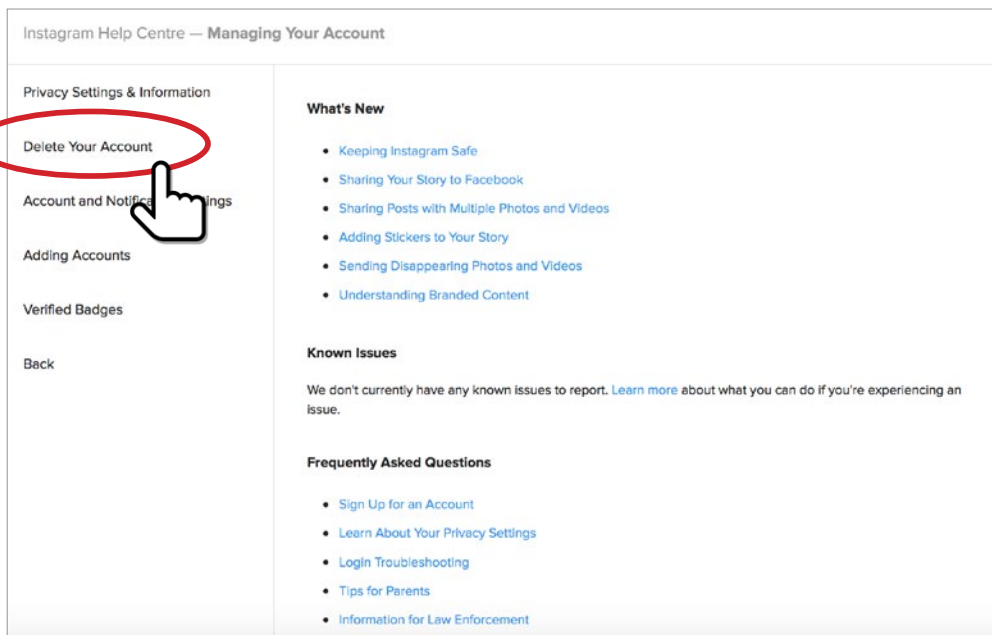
Instagram Help Centre — Managing Your Account

Privacy Settings & Information

Delete Your Account

Account and Notific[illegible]ings

Adding Accounts

Verified Badges

Back

What's New

- Keeping Instagram Safe
- Sharing Your Story to Facebook
- Sharing Posts with Multiple Photos and Videos
- Adding Stickers to Your Story
- Sending Disappearing Photos and Videos
- Understanding Branded Content

Known Issues

We don't currently have any known issues to report. Learn more about what you can do if you're experiencing an issue.

Frequently Asked Questions

- Sign Up for an Account
- Learn About Your Privacy Settings
- Login Troubleshooting
- Tips for Parents
- Information for Law Enforcement